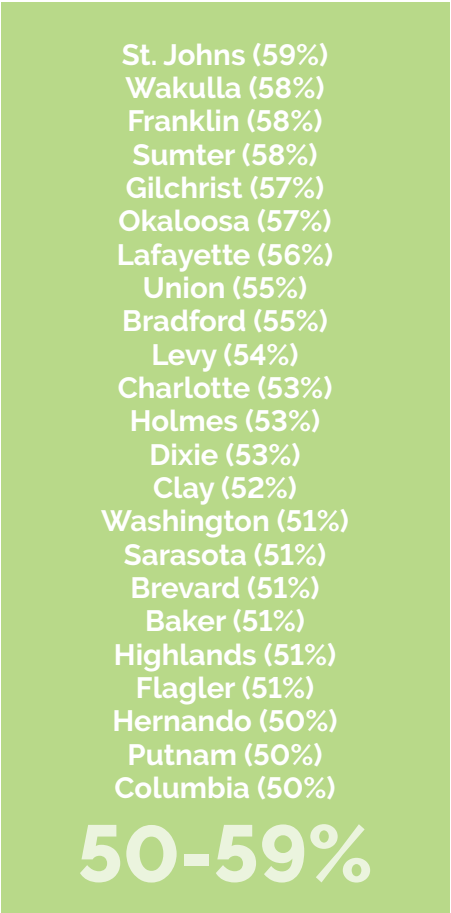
St. Johns (59%)
Wakulla (58%)
Franklin (58%)
Sumter (58%)
Gilchrist (57%)
Okaloosa (57%)
Lafayette (56%)
Union (55%)
Bradford (55%)
Levy (54%)
Charlotte (53%)
Holmes (53%)
Dixie (53%)
Clay (52%)
Washington (51%)
Sarasota (51%)
Brevard (51%)
Baker (51%)
Highlands (51%)
Flagler (51%)
Hernando (50%)
Putnam (50%)
Columbia (50%)

50-59%